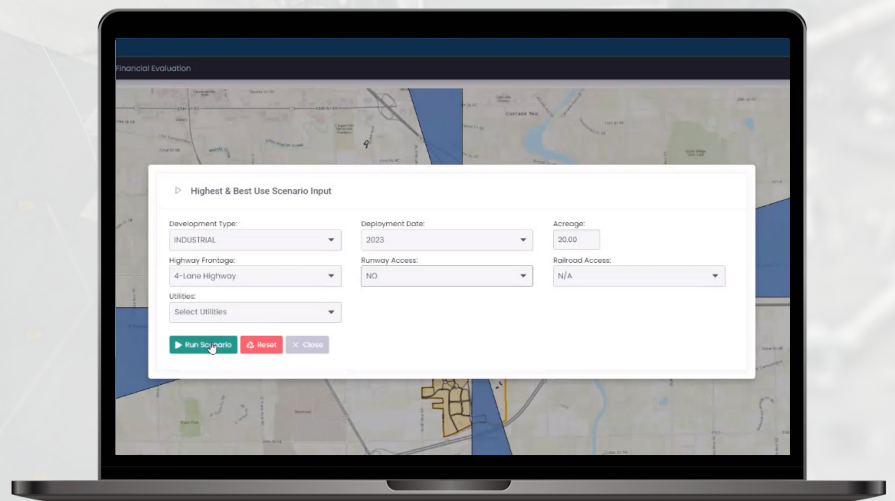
Financial Evaluation

Highest & Best Use Scenario Input

Development Type:
INDUSTRIAL

Deployment Date:
2023

Acreage:
20.00

Highway Frontage:
4-Lane Highway

Runway Access:
NO

Railroad Access:
N/A

Utilities:
Select Utilities

Run Scenario
Reset
Close